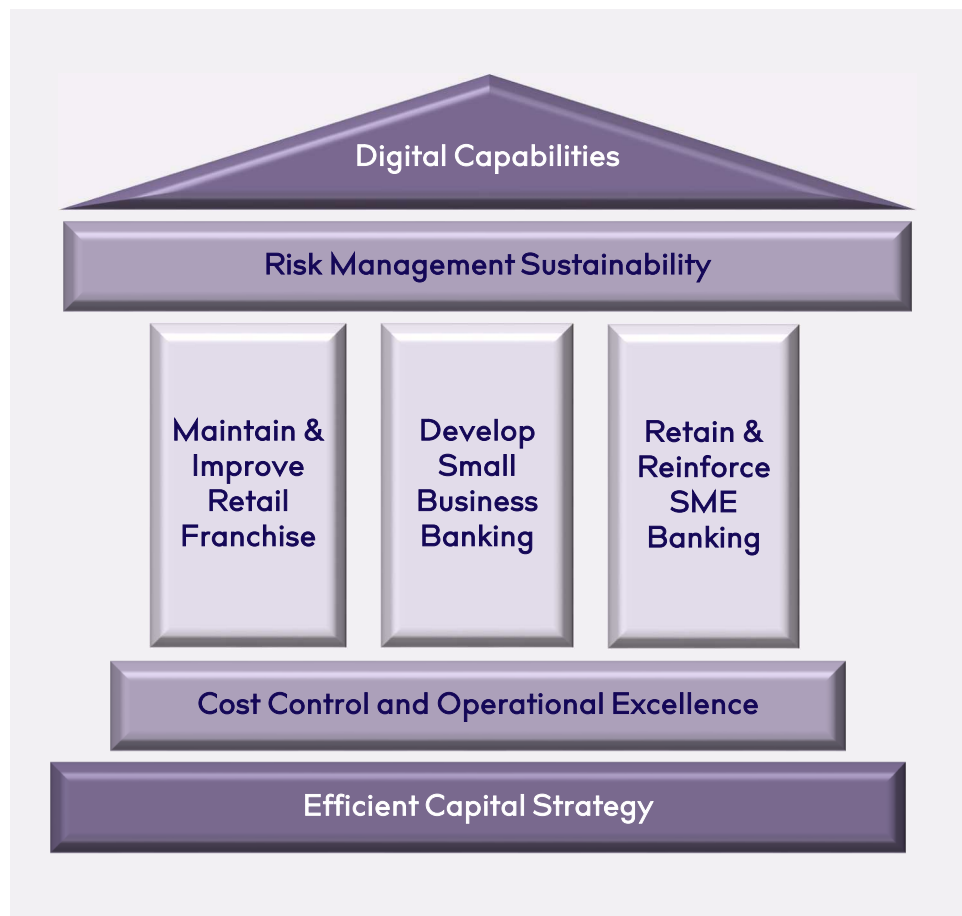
Digital Capabilities

Risk Management Sustainability

Maintain & Improve Retail Franchise

Develop Small Business Banking

Retain & Reinforce SME Banking

Cost Control and Operational Excellence

Efficient Capital Strategy